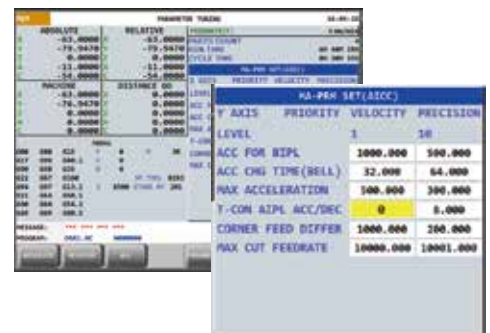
PARAMETER TUNING

ABSOLUTE

RELATIVE

-63.0000

-79.5470

0.0000

-11.0000

-54.0000

-63.0000

-79.5470

0.0000

-11.0000

-54.0000

MACHINE

DISTANCE GO

-63.0000

-76.5470

0.0000

0.0000

0.0000

MESSAGE:

PROGRAM:

MA-PRM SET(AICC)

Y AXIS | PRIORITY | VELOCITY | PRECISION

LEVEL | 1 | 10

| | | |
|---|---|---|
| ACC FOR BIPL | 1000.000 | 500.000 |
| ACC CHG TIME(BELL) | 32.000 | 64.000 |
| MAX ACCELERATION | 300.000 | 300.000 |
| T-CON AIPL ACC/DEC | 0 | 0.000 |
| CORNER FEED DIFFER | 1000.000 | 200.000 |
| MAX CUT FEEDRATE | 10000.000 | 10001.000 |